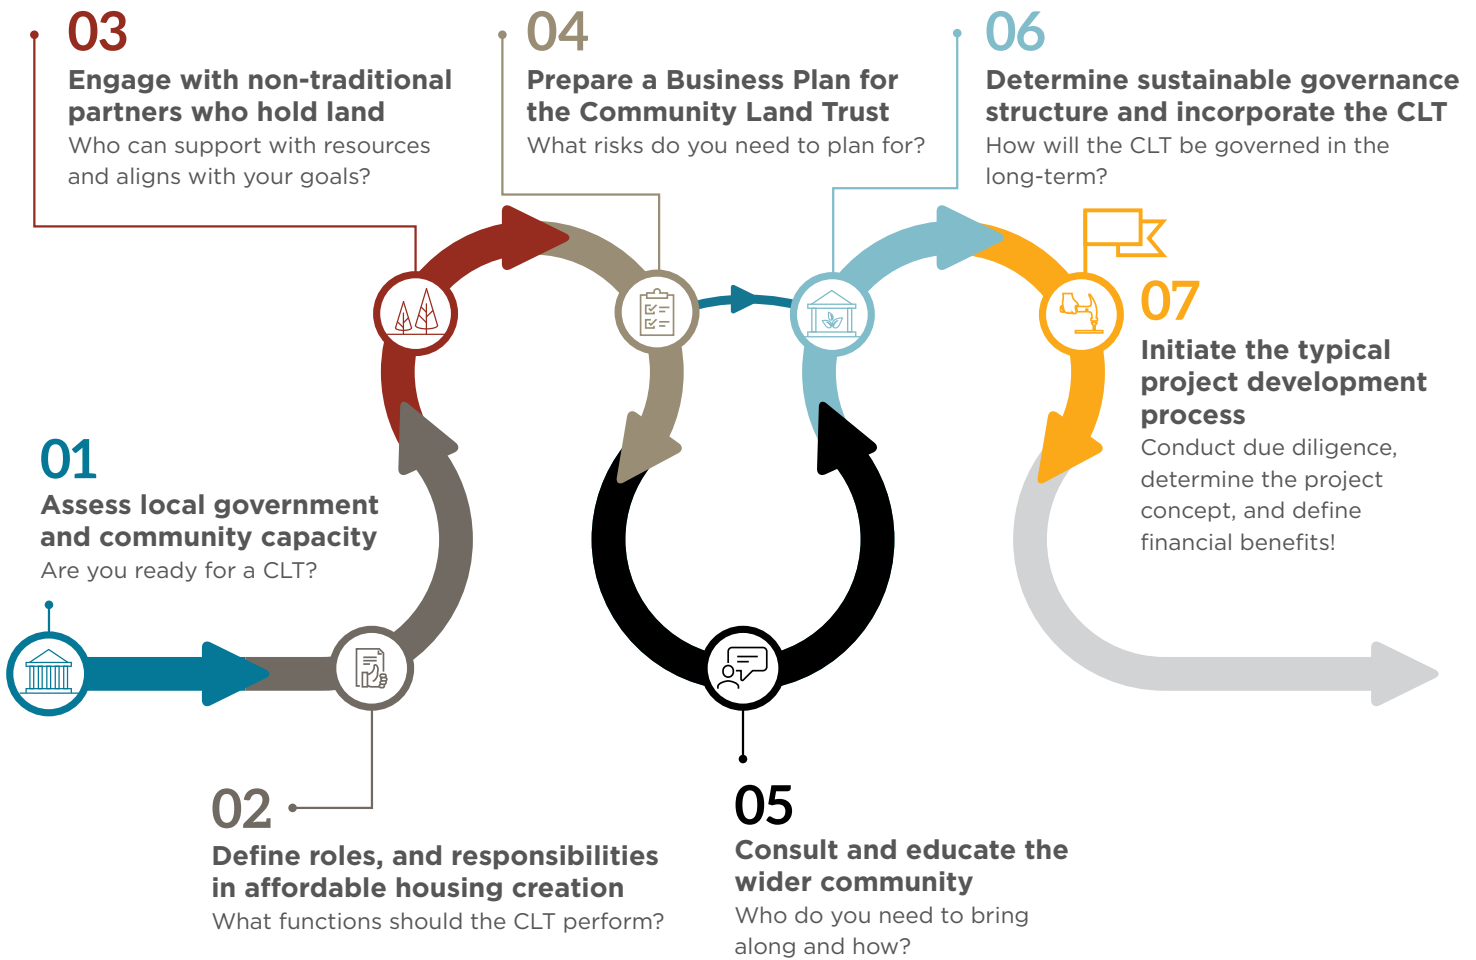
03
Engage with non-traditional partners who hold land
Who can support with resources and aligns with your goals?

04
Prepare a Business Plan for the Community Land Trust
What risks do you need to plan for?

06
Determine sustainable governance structure and incorporate the CLT
How will the CLT be governed in the long-term?

07
Initiate the typical project development process
Conduct due diligence, determine the project concept, and define financial benefits!

01
Assess local government and community capacity
Are you ready for a CLT?

02
Define roles, and responsibilities in affordable housing creation
What functions should the CLT perform?

05
Consult and educate the wider community
Who do you need to bring along and how?